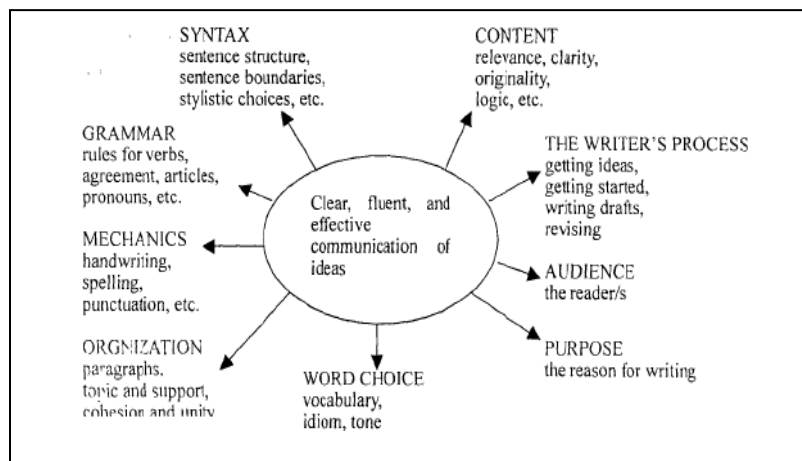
SYNTAX
sentence structure,
sentence boundaries,
stylistic choices, etc.

CONTENT
relevance, clarity,
originality,
logic, etc.

GRAMMAR
rules for verbs,
agreement, articles,
pronouns, etc.

THE WRITER'S PROCESS
getting ideas,
getting started,
writing drafts,
revising

Clear, fluent, and effective communication of ideas

MECHANICS
handwriting,
spelling,
punctuation, etc.

AUDIENCE
the reader/s

ORGNIZATION
paragraphs,
topic and support,
cohesion and unity

PURPOSE
the reason for writing

WORD CHOICE
vocabulary,
idiom, tone